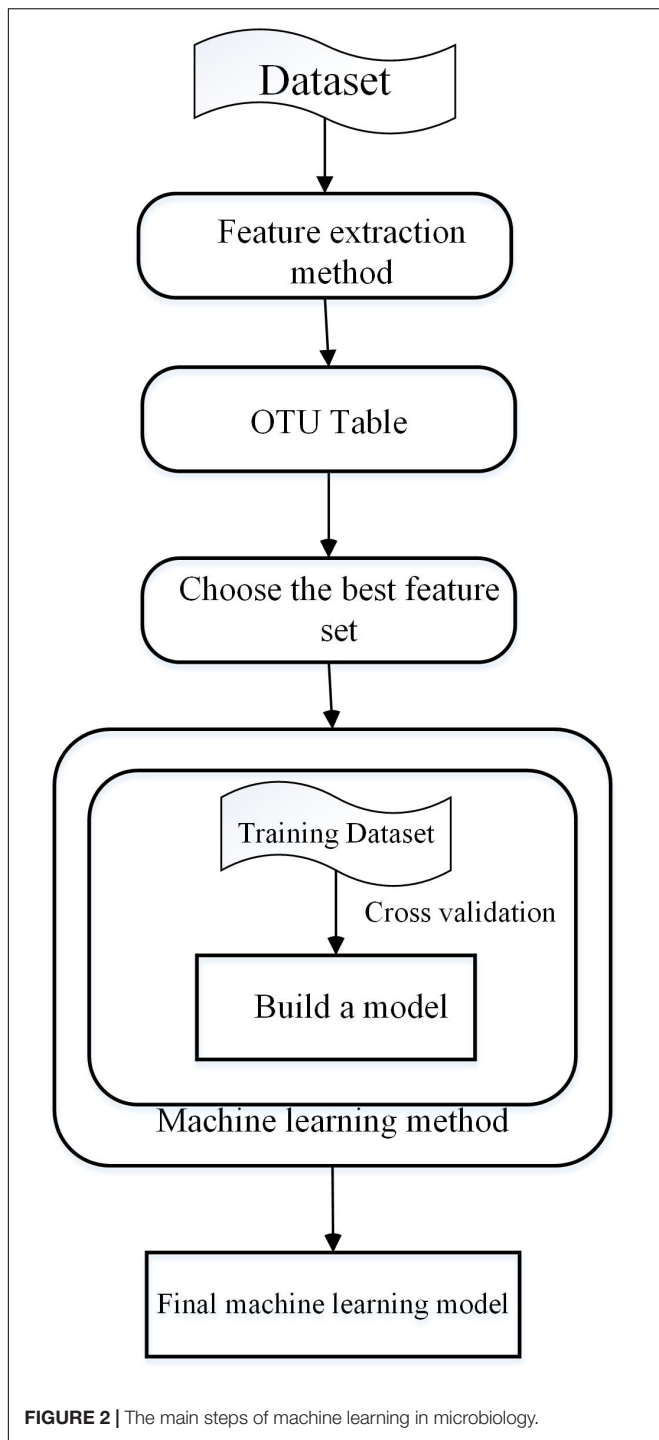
Dataset

Feature extraction method

OTU Table

Choose the best feature set

Training Dataset

Cross validation

Build a model

Machine learning method

Final machine learning model

FIGURE 2 | The main steps of machine learning in microbiology.